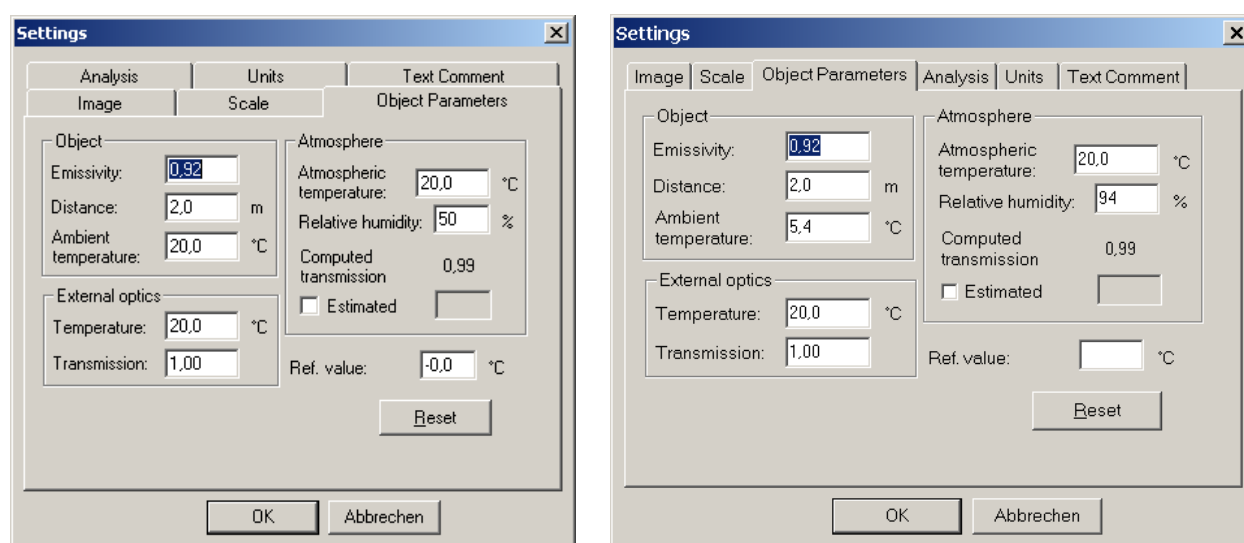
Settings

Analysis | Units | Text Comment
Image | Scale | Object Parameters

Object
Emissivity: 0,92
Distance: 2,0 m
Ambient temperature: 20,0 °C

External optics
Temperature: 20,0 °C
Transmission: 1,00

Atmosphere
Atmospheric temperature: 20,0 °C
Relative humidity: 50 %
Computed transmission 0,99
Estimated

Ref. value: -0,0 °C

Reset

OK | Abbrechen

Settings

Image | Scale | Object Parameters | Analysis | Units | Text Comment

Object
Emissivity: 0,92
Distance: 2,0 m
Ambient temperature: 5,4 °C

External optics
Temperature: 20,0 °C
Transmission: 1,00

Atmosphere
Atmospheric temperature: 20,0 °C
Relative humidity: 94 %
Computed transmission 0,99
Estimated

Ref. value: °C

Reset

OK | Abbrechen